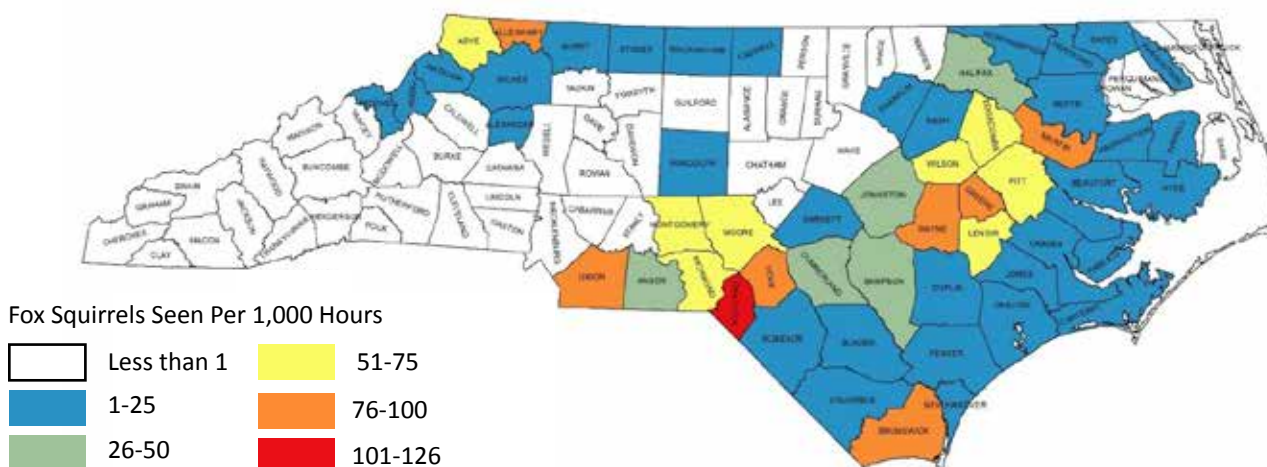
ASHE
ALLEGHANY
SURRY
STOKES
ROCKINGHAM
CASWELL
PERSON
GRANVILLE
VANCE
WARREN
NORTHAMPTON
HERTFORD
GATES
CURRITUCK
CAMDEN
PASQUOTANK
PERQUIMANS
CHOWAN
WATAUGA
WILKES
YADKIN
FORSYTH
GUILFORD
ALAMANCE
ORANGE
DURHAM
FRANKLIN
HALIFAX
BERTIE
AVERY
MITCHELL
YANCEY
MADISON
CALDWELL
ALEXANDER
IREDELL
DAVIE
DAVIDSON
RANDOLPH
CHATHAM
WAKE
NASH
EDGECOMBE
MARTIN
WASHINGTON
TYRRELL
DARE
BUNCOMBE
HAYWOOD
SWAIN
GRAHAM
MCDOWELL
BURKE
CATAWBA
ROWAN
WILSON
PITT
BEAUFORT
HYDE
CHEROKEE
CLAY
MACON
JACKSON
TRANSYLVANIA
HENDERSON
POLK
RUTHERFORD
CLEVELAND
LINCOLN
GASTON
MECKLENBURG
CABARRUS
STANLY
MONTGOMERY
MOORE
LEE
HARNETT
JOHNSTON
GREENE
WAYNE
LENOIR
CRAVEN
PAMLICO
UNION
ANSON
RICHMOND
SCOTLAND
HOKE
CUMBERLAND
SAMPSON
DUPLIN
JONES
ONSLOW
CARTERET
ROBESON
BLADEN
PENDER
COLUMBUS
NEW HANOVER
BRUNSWICK

Fox Squirrels Seen Per 1,000 Hours

Less than 1
1-25
26-50
51-75
76-100
101-126